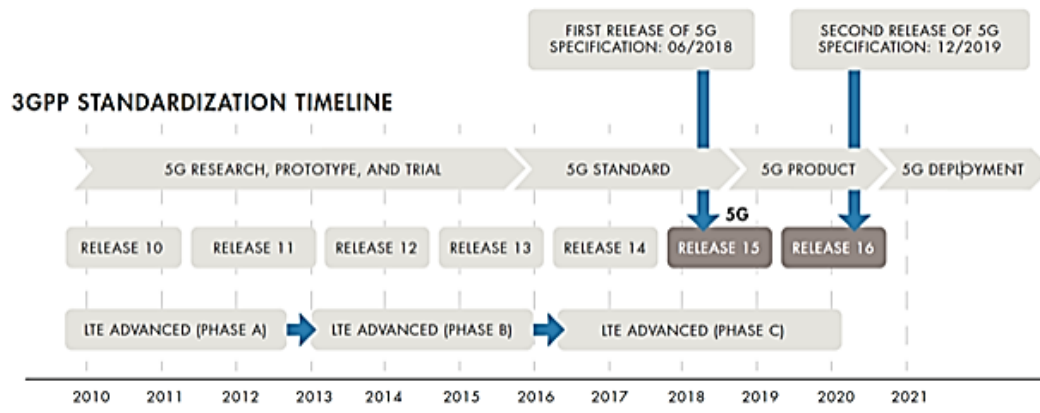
FIRST RELEASE OF 5G SPECIFICATION: 06/2018

SECOND RELEASE OF 5G SPECIFICATION: 12/2019

3GPP STANDARDIZATION TIMELINE

5G RESEARCH, PROTOTYPE, AND TRIAL

5G STANDARD

5G PRODUCT

5G DEPLOYMENT

5G

RELEASE 10

RELEASE 11

RELEASE 12

RELEASE 13

RELEASE 14

RELEASE 15

RELEASE 16

LTE ADVANCED (PHASE A)

LTE ADVANCED (PHASE B)

LTE ADVANCED (PHASE C)

2010 2011 2012 2013 2014 2015 2016 2017 2018 2019 2020 2021